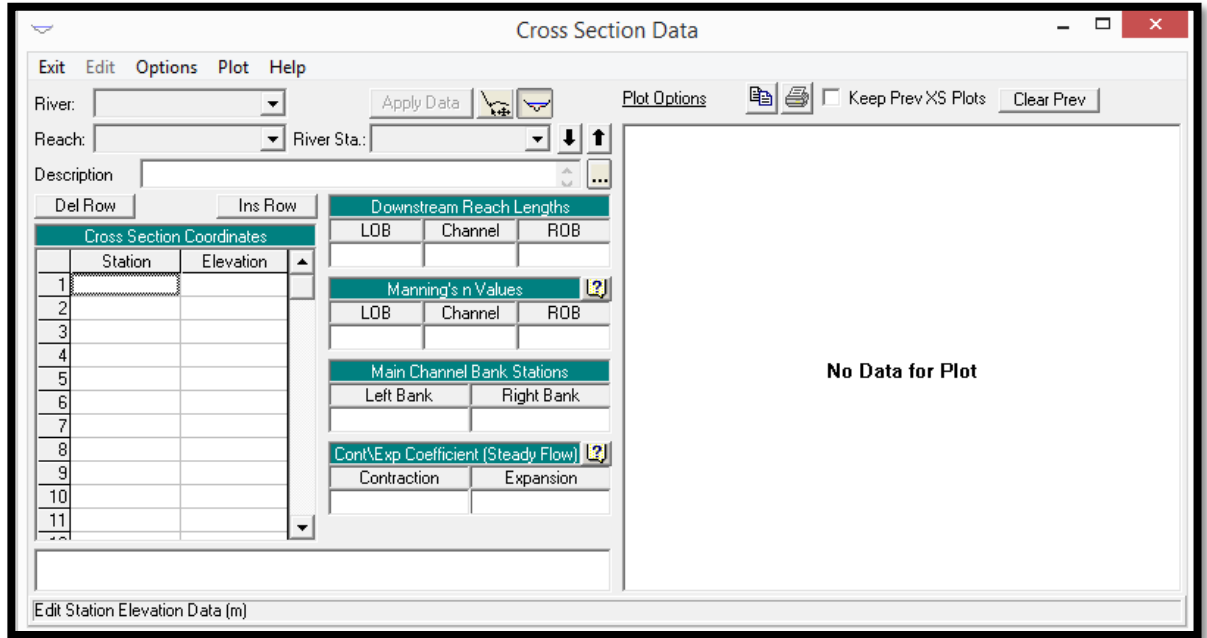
Cross Section Data

Exit Edit Options Plot Help

River:

Apply Data

Reach: River Sta.:

Description

Del Row Ins Row

Cross Section Coordinates

| | Station | Elevation |
|---|---|---|
| 1 | | |
| 2 | | |
| 3 | | |
| 4 | | |
| 5 | | |
| 6 | | |
| 7 | | |
| 8 | | |
| 9 | | |
| 10 | | |
| 11 | | |

Downstream Reach Lengths

| LOB | Channel | ROB |
|---|---|---|
| | | |

Manning's n Values

| LOB | Channel | ROB |
|---|---|---|
| | | |

Main Channel Bank Stations

| Left Bank | Right Bank |
|---|---|
| | |

Cont\Exp Coefficient (Steady Flow)

| Contraction | Expansion |
|---|---|
| | |

Plot Options

Keep Prev XS Plots Clear Prev

No Data for Plot

Edit Station Elevation Data (m)